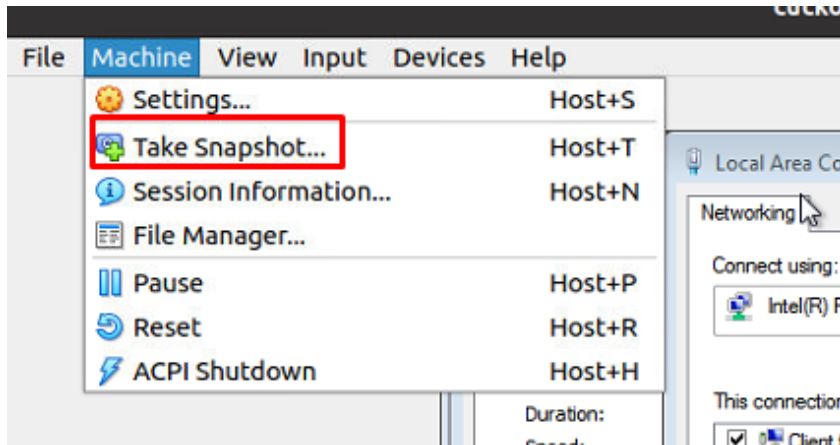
File Machine View Input Devices Help

Settings... Host+S
Take Snapshot... Host+T
Session Information... Host+N
File Manager...
Pause Host+P
Reset Host+R
ACPI Shutdown Host+H

Local Area Co
Networking
Connect using:
Intel(R) F
This connection
Client
Duration: